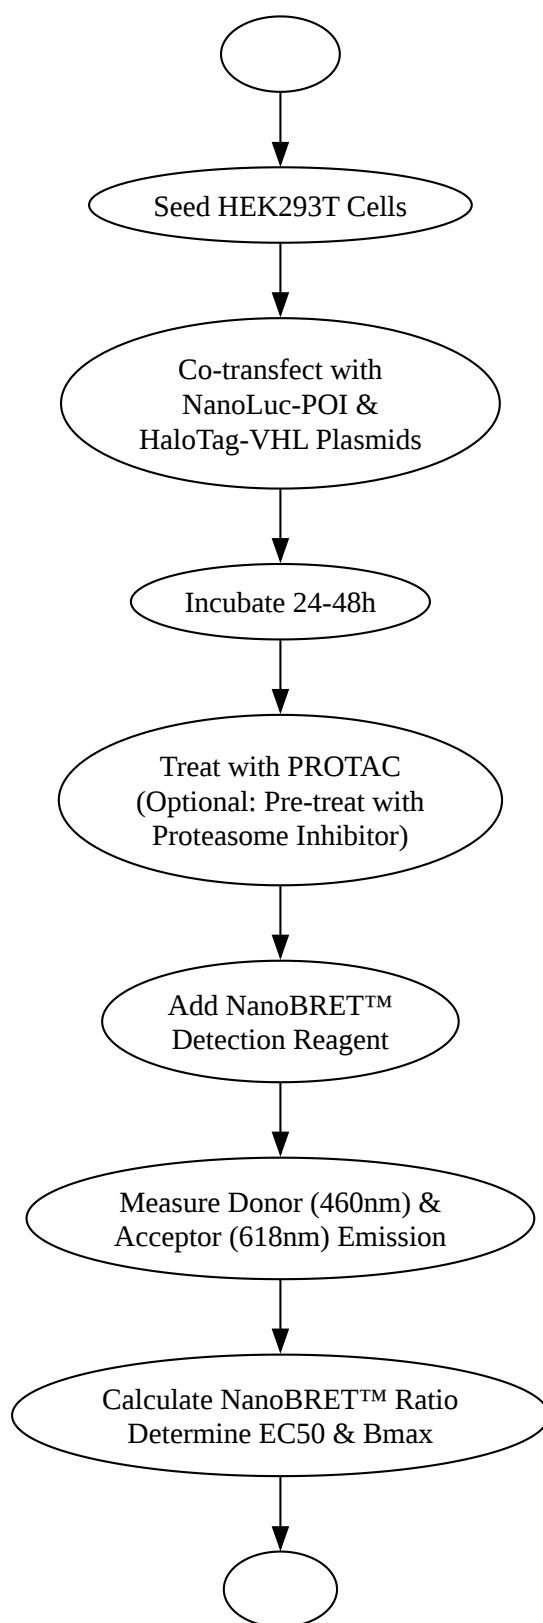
Seed HEK293T Cells

Co-transfect with NanoLuc-POI & HaloTag-VHL Plasmids

Incubate 24-48h

Treat with PROTAC (Optional: Pre-treat with Proteasome Inhibitor)

Add NanoBRET™ Detection Reagent

Measure Donor (460nm) & Acceptor (618nm) Emission

Calculate NanoBRET™ Ratio Determine EC50 & Bmax